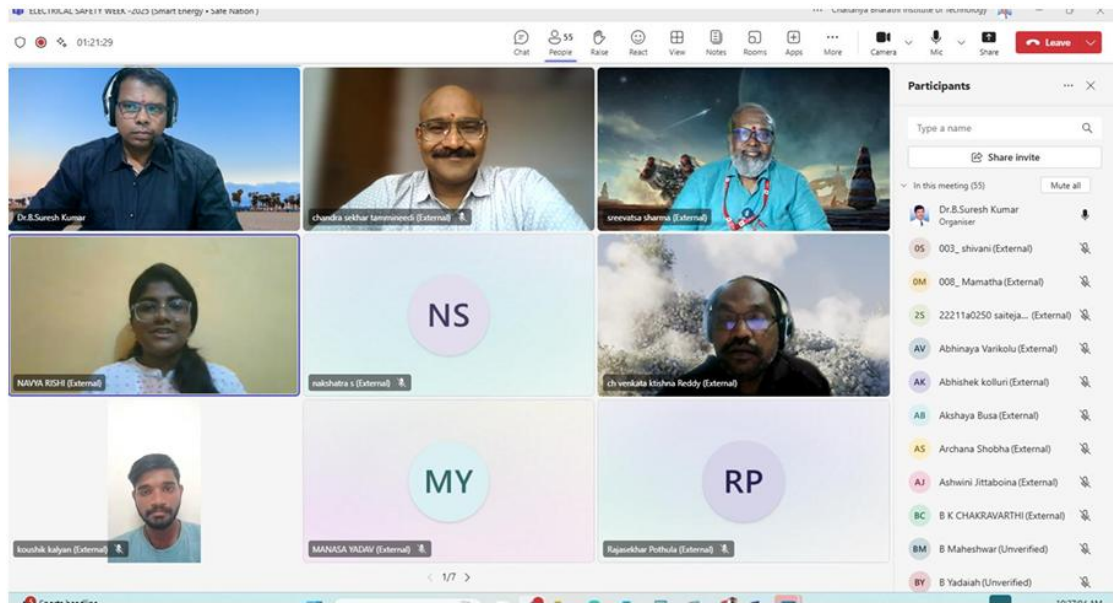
ELECTRICAL SAFETY WEEK -2025 (Smart Energy • Safe Nation)

Chaitanya Bharathi Institute of Technology

01:21:29

Chat
55
People
Raise
React
View
Notes
Rooms
Apps
More
Camera
Mic
Share
Leave

Dr.B.Suresh Kumar
chandra sekhar tammineedi (External)
sreevatsa sharma (External)
NAVYA RISHI (External)
NS
nakshatra s (External)
ch venkata ktishna Reddy (External)
koushik kalyan (External)
MY
MANASA YADAV (External)
RP
Rajasekhar Pothula (External)

1/7

Participants
Type a name
Share invite
In this meeting (55)
Mute all
Dr.B.Suresh Kumar
Organiser
0S 003_ shivani (External)
0M 008_ Mamatha (External)
2S 22211a0250 saiteja... (External)
AV Abhinaya Varikolu (External)
AK Abhishek kolluri (External)
AB Akshaya Busa (External)
AS Archana Shobha (External)
AJ Ashwini Jittaboina (External)
BC B K CHAKRAVARTHI (External)
BM B Maheshwar (Unverified)
BY B Yadaiah (Unverified)